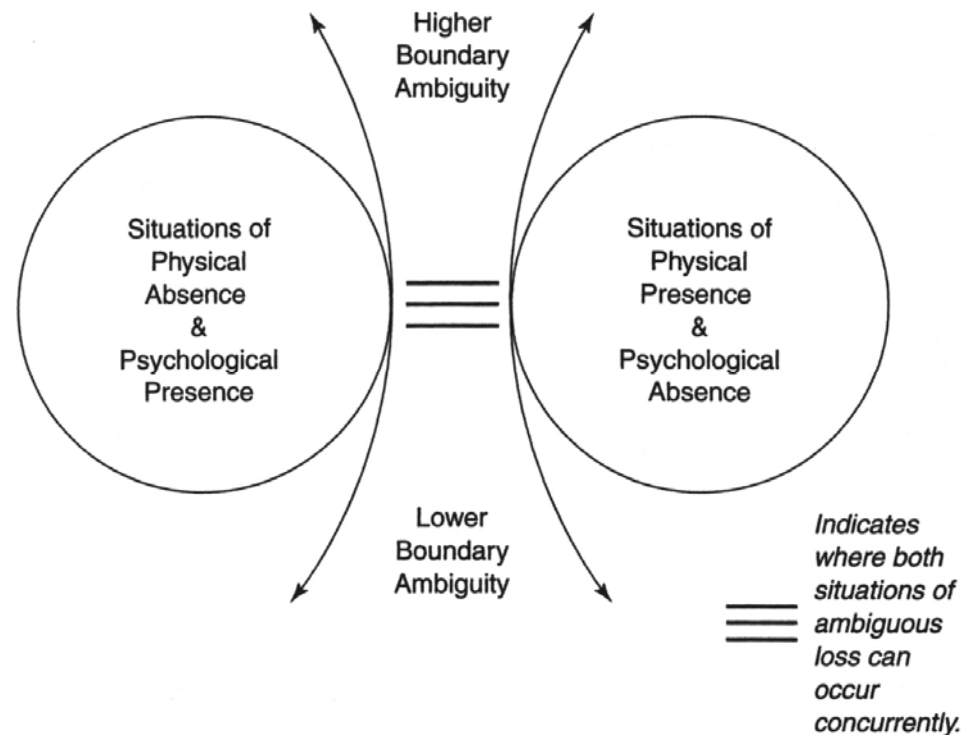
Higher Boundary Ambiguity

Situations of Physical Absence & Psychological Presence

Situations of Physical Presence & Psychological Absence

Lower Boundary Ambiguity

Indicates where both situations of ambiguous loss can occur concurrently.